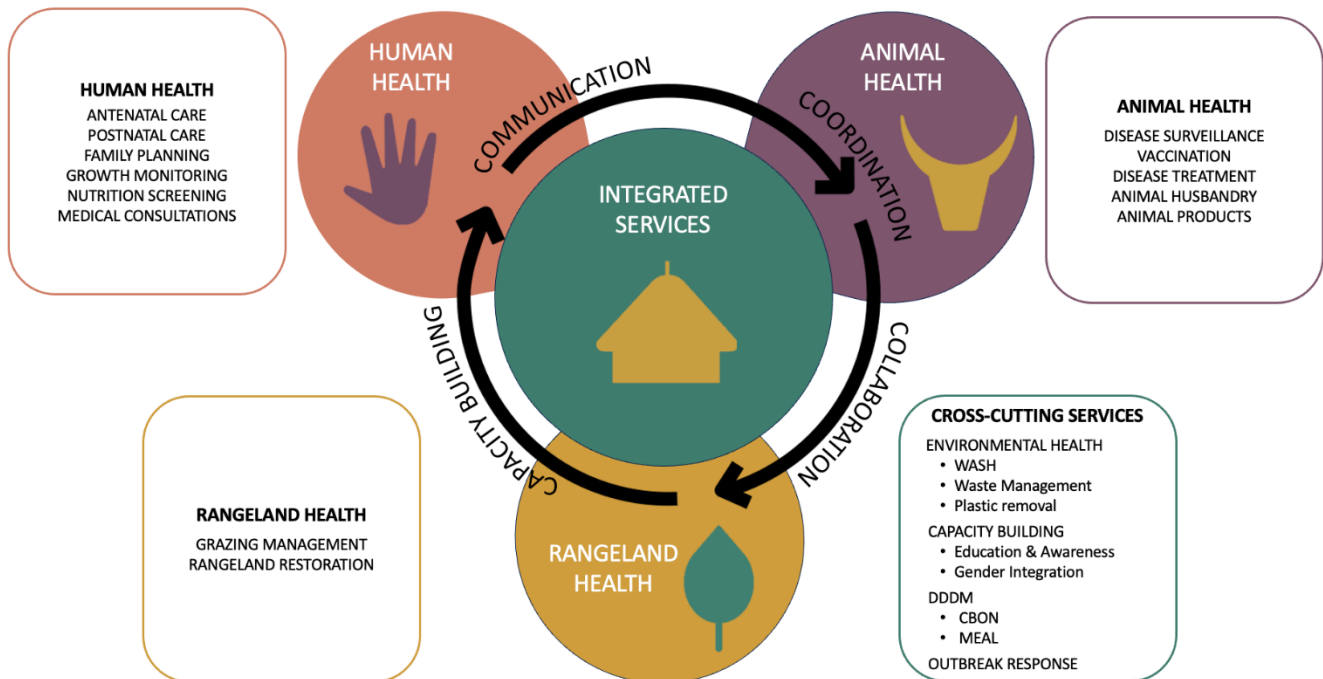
HUMAN HEALTH
ANTENATAL CARE
POSTNATAL CARE
FAMILY PLANNING
GROWTH MONITORING
NUTRITION SCREENING
MEDICAL CONSULTATIONS

HUMAN HEALTH

ANIMAL HEALTH

ANIMAL HEALTH
DISEASE SURVEILLANCE
VACCINATION
DISEASE TREATMENT
ANIMAL HUSBANDRY
ANIMAL PRODUCTS

COMMUNICATION

COORDINATION

INTEGRATED SERVICES

COLLABORATION

CAPACITY BUILDING

RANGELAND HEALTH
GRAZING MANAGEMENT
RANGELAND RESTORATION

RANGELAND HEALTH

CROSS-CUTTING SERVICES
ENVIRONMENTAL HEALTH
• WASH
• Waste Management
• Plastic removal
CAPACITY BUILDING
• Education & Awareness
• Gender Integration
DDDM
• CBON
• MEAL
OUTBREAK RESPONSE